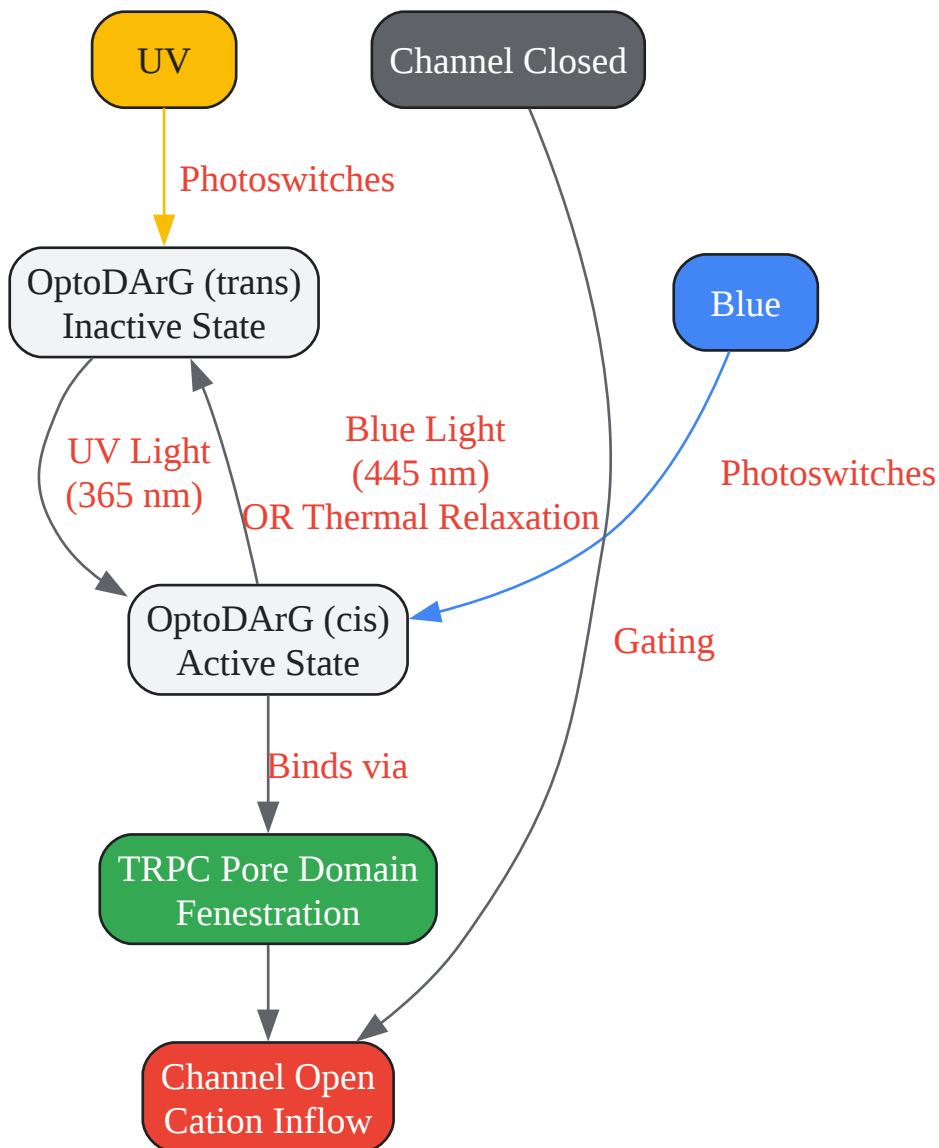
UV

Channel Closed

Photoswitches

OptoDArG (trans)
Inactive State

Blue

UV Light
(365 nm)

Blue Light
(445 nm)
OR Thermal Relaxation

Photoswitches

OptoDArG (cis)
Active State

Gating

Binds via

TRPC Pore Domain
Fenestration

Channel Open
Cation Inflow